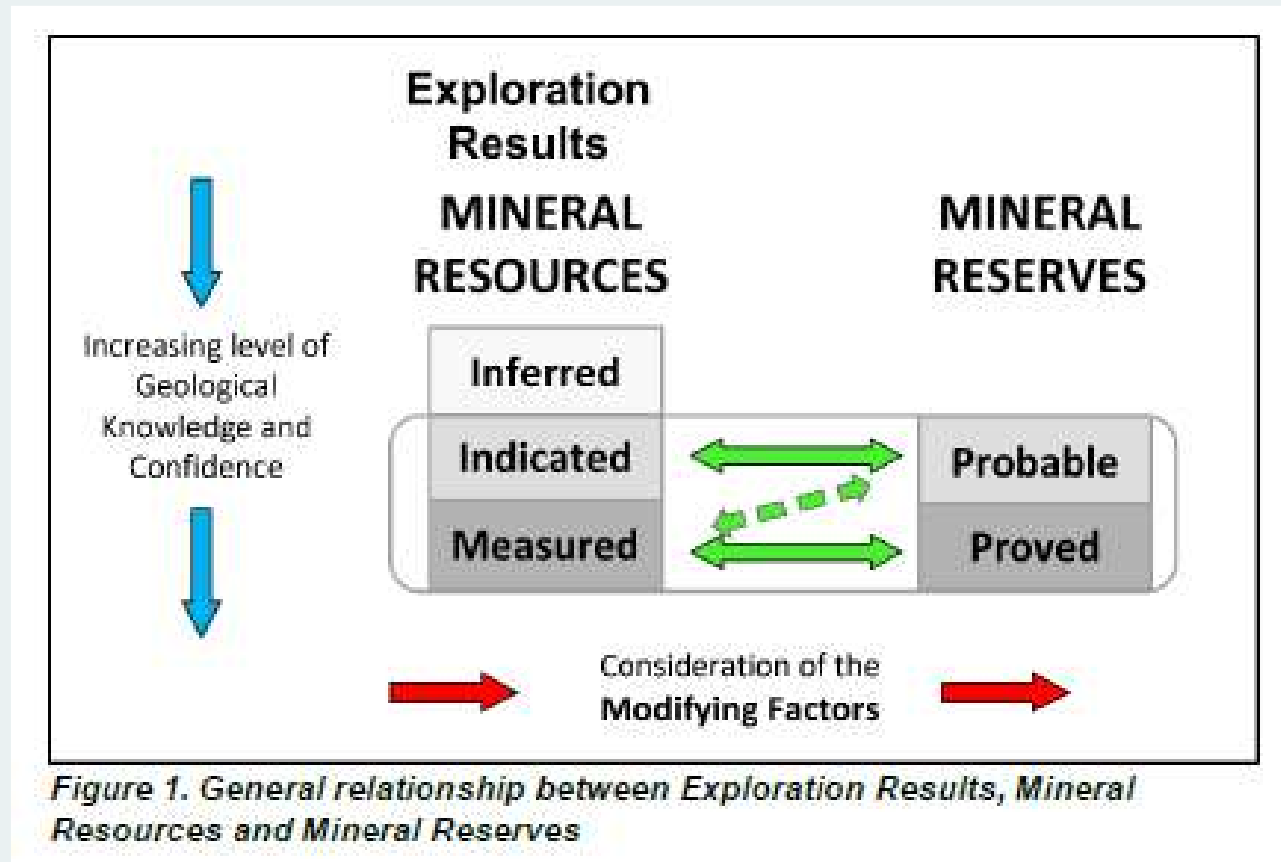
Exploration Results

MINERAL RESOURCES

MINERAL RESERVES

Increasing level of Geological Knowledge and Confidence

Inferred

Indicated

Measured

Probable

Proved

Consideration of the **Modifying Factors**

*Figure 1. General relationship between Exploration Results, Mineral Resources and Mineral Reserves*